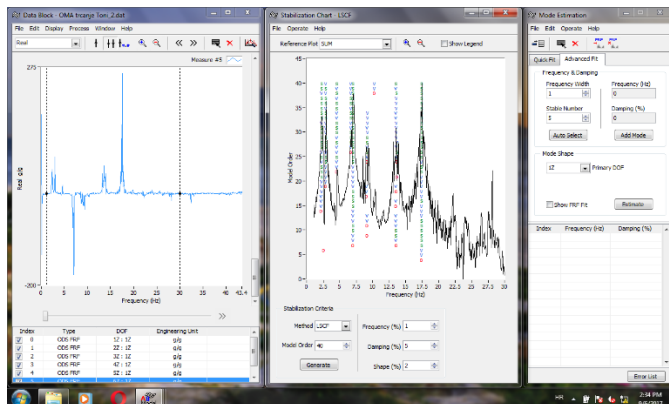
Data Block - OMA trcanje Toni_2.dat
File Edit Display Process Window Help
Real
Measure: #5
275
Real g/g
-200
0 5 10 15 20 25 30 35 42.4
Frequency (Hz)

| Index | Type | DOF | Engineering Unit |
|---|---|---|---|
| 0 | ODS FRF | 2Z : 1Z | g/g |
| 1 | ODS FRF | 3Z : 1Z | g/g |
| 2 | ODS FRF | 4Z : 1Z | g/g |
| 3 | ODS FRF | 5Z : 1Z | g/g |
| 4 | ODS FRF | 6Z : 1Z | g/g |
| 5 | ODS FRF | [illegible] | g/g |

Stabilization Chart - LSCF
File Operate Help
Reference Plot SUM
Show Legend
45
40
35
30
25
20
15
10
5
0
Model Order
1.3 5 7.5 10 12.5 15 17.5 20 22.5 25 27.5 30
Frequency (Hz)
Stabilization Criteria
Method LSCF
Model Order 40
Generate
Frequency (%) 1
Damping (%) 5
Shape (%) 2

Mode Estimation
File Edit Operate Help
Quick Fit Advanced Fit
Frequency & Damping
Frequency Width
1
Frequency (Hz)
0
Stable Number
3
Damping (%)
0
Auto Select
Add Mode
Mode Shape
1Z
Primary DOF
Show FRF Fit
Estimate

| Index | Frequency (Hz) | Damping (%) |
|---|---|---|

Error List

2:34 PM